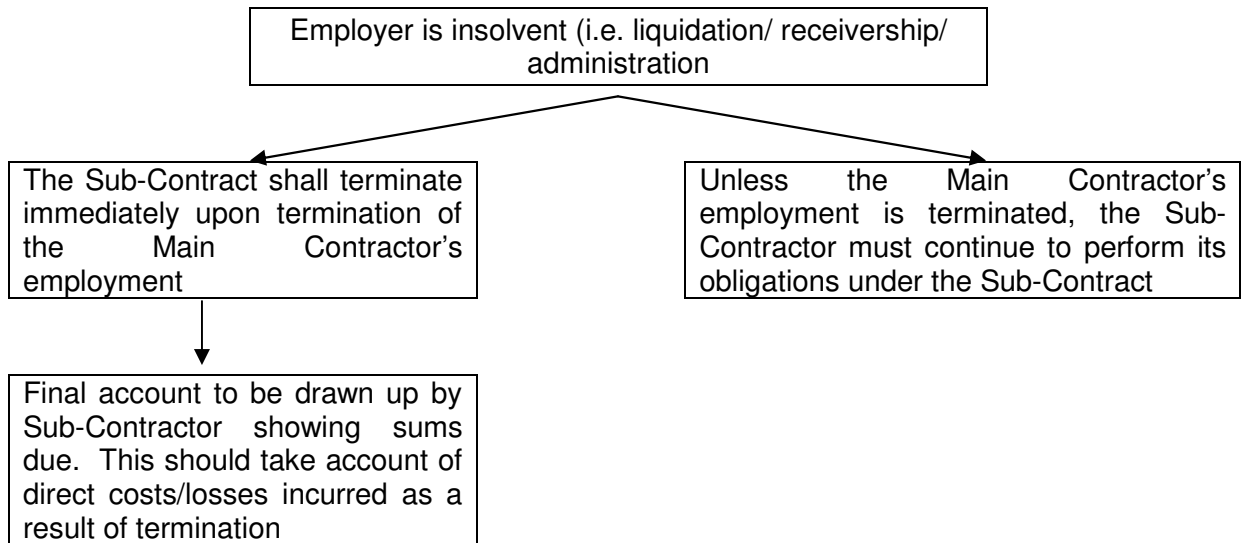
Employer is insolvent (i.e. liquidation/ receivership/ administration

The Sub-Contract shall terminate immediately upon termination of the Main Contractor's employment

Final account to be drawn up by Sub-Contractor showing sums due. This should take account of direct costs/losses incurred as a result of termination

Unless the Main Contractor's employment is terminated, the Sub-Contractor must continue to perform its obligations under the Sub-Contract